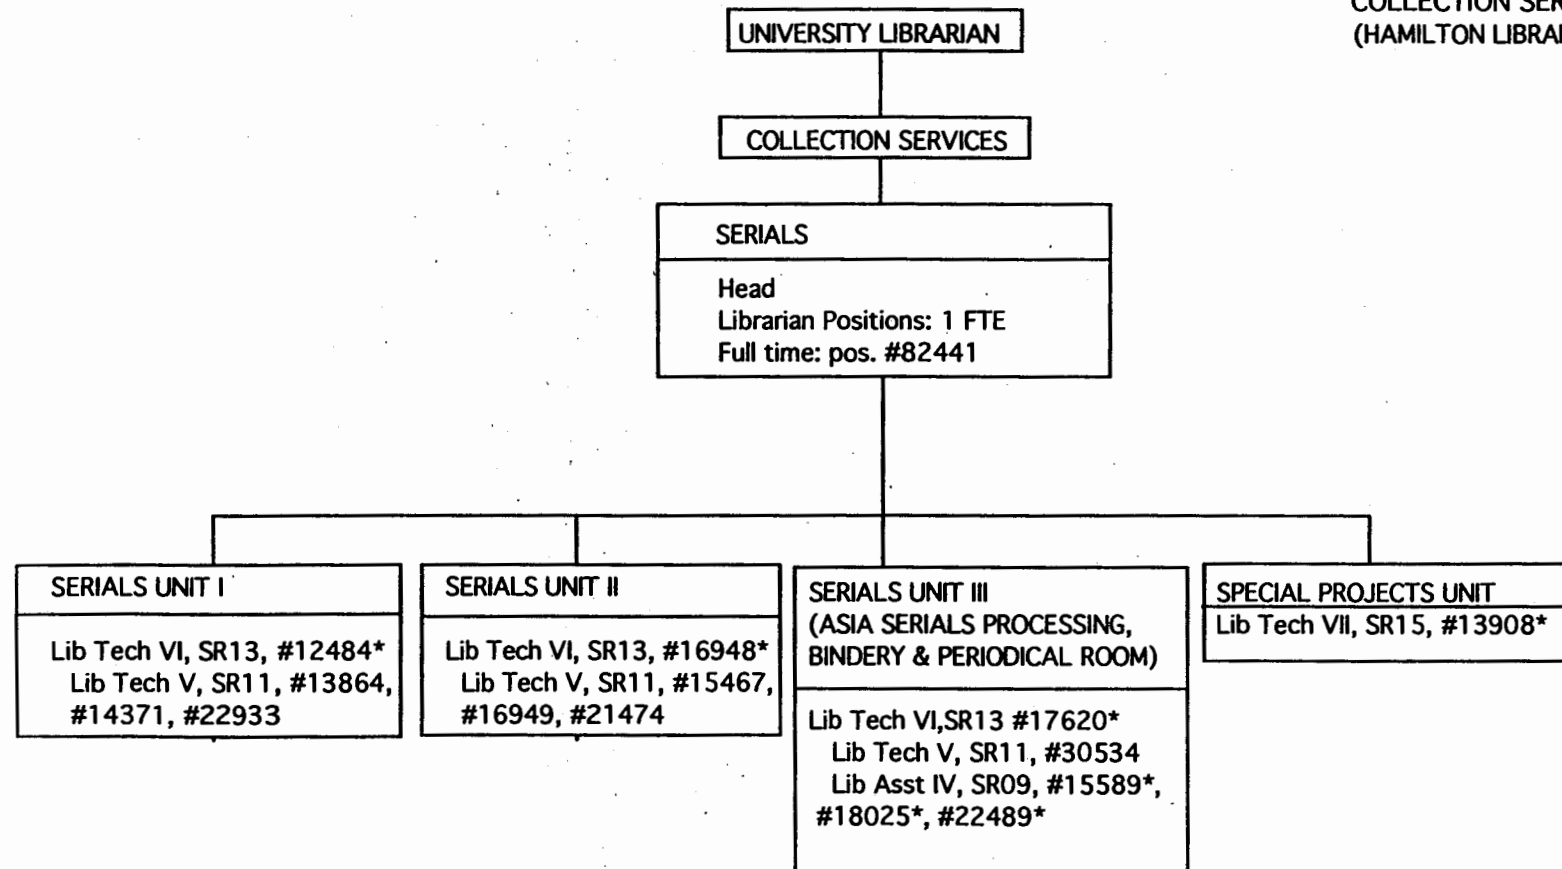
COLLECTION SER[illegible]
(HAMILTON LIBRA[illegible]

UNIVERSITY LIBRARIAN

COLLECTION SERVICES

SERIALS

Head
Librarian Positions: 1 FTE
Full time: pos. #82441

SERIALS UNIT I

Lib Tech VI, SR13, #12484*
Lib Tech V, SR11, #13864, #14371, #22933

SERIALS UNIT II

Lib Tech VI, SR13, #16948*
Lib Tech V, SR11, #15467, #16949, #21474

SERIALS UNIT III
(ASIA SERIALS PROCESSING, BINDERY & PERIODICAL ROOM)

Lib Tech VI,SR13 #17620*
Lib Tech V, SR11, #30534
Lib Asst IV, SR09, #15589*, #18025*, #22489*

SPECIAL PROJECTS UNIT
Lib Tech VII, SR15, #13908*